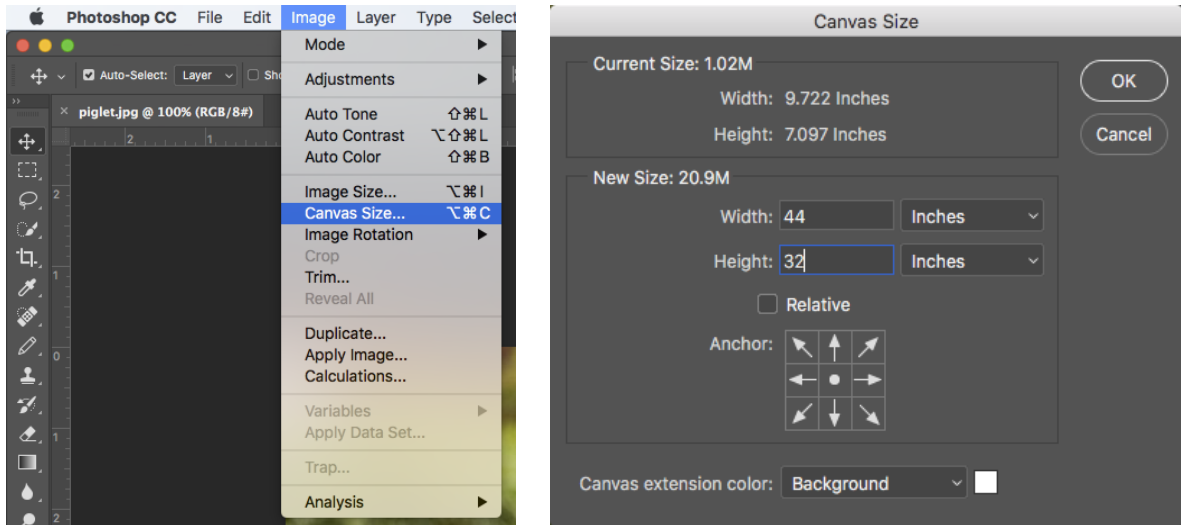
Photoshop CC File Edit Image Layer Type Select

Auto-Select: Layer Sho

piglet.jpg @ 100% (RGB/8#)

Mode
Adjustments
Auto Tone ⇧⌘L
Auto Contrast ⌥⇧⌘L
Auto Color ⇧⌘B
Image Size... ⌥⌘I
Canvas Size... ⌥⌘C
Image Rotation
Crop
Trim...
Reveal All
Duplicate...
Apply Image...
Calculations...
Variables
Apply Data Set...
Trap...
Analysis

Canvas Size

Current Size: 1.02M
Width: 9.722 Inches
Height: 7.097 Inches

New Size: 20.9M
Width: 44 Inches
Height: 32 Inches
Relative
Anchor:

Canvas extension color: Background

OK
Cancel